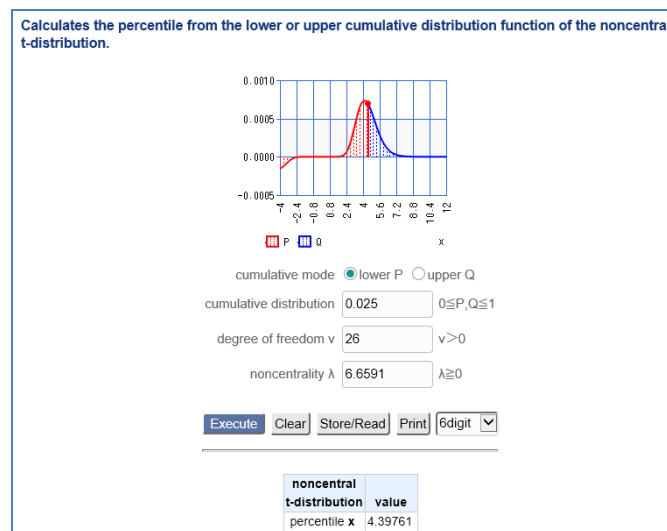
Calculates the percentile from the lower or upper cumulative distribution function of the noncentra t-distribution.

0.0010
0.0005
0.0000
−0.0005

-4
-2.4
-0.8
0.8
2.4
4
5.6
7.2
8.8
10.4
12

P Q

x

cumulative mode lower P upper Q

cumulative distribution 0.025 0≦P,Q≦1

degree of freedom ν 26 ν>0

noncentrality λ 6.6591 λ≧0

Execute Clear Store/Read Print 6digit

| noncentral t-distribution | value |
|---|---|
| percentile x | 4.39761 |